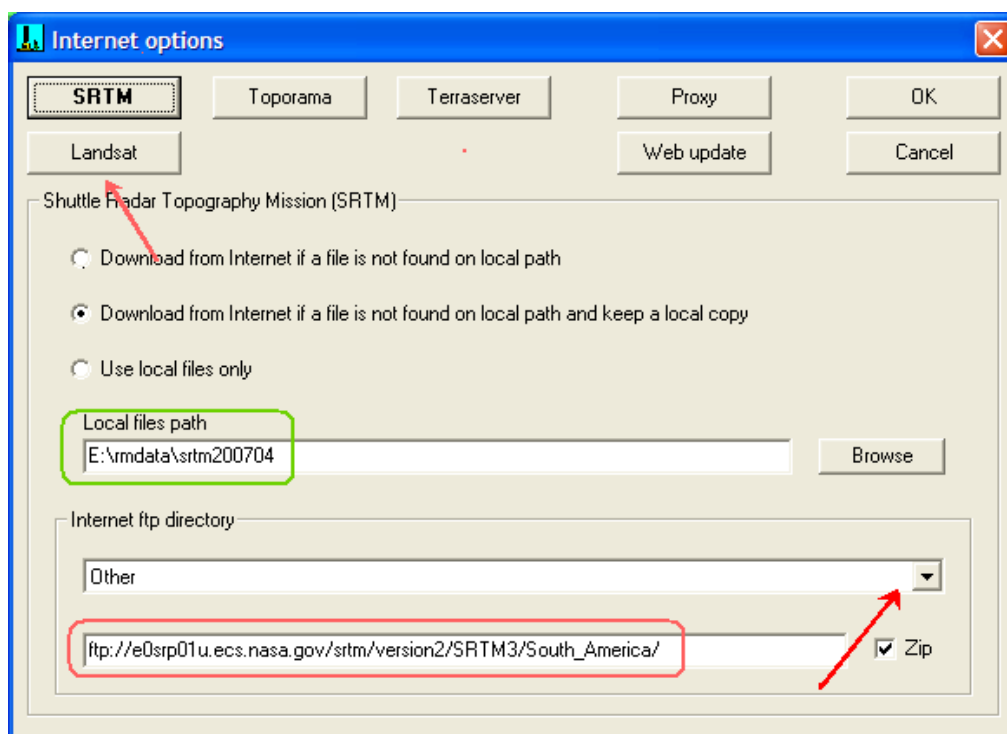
Internet options

SRTM
Toporama
Terraserver
Proxy
OK
Landsat
Web update
Cancel

Shuttle Radar Topography Mission (SRTM)

Download from Internet if a file is not found on local path

Download from Internet if a file is not found on local path and keep a local copy

Use local files only

Local files path
E:\rmdata\srtm200704
Browse

Internet ftp directory
Other

ftp://e0srp01u.ecs.nasa.gov/srtm/version2/SRTM3/South_America/
Zip